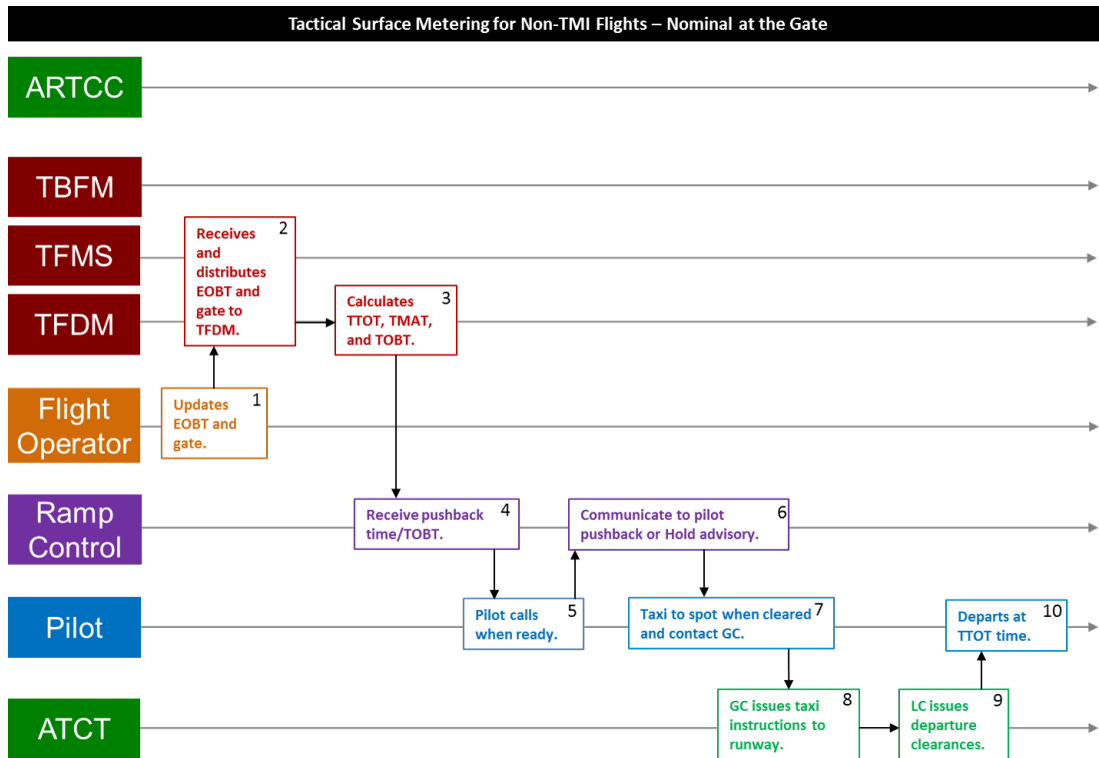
Tactical Surface Metering for Non-TMI Flights – Nominal at the Gate

ARTCC

TBFM

TFMS

TFDM

Flight Operator

Ramp Control

Pilot

ATCT

Updates EOBT and gate. 1

Receives and distributes EOBT and gate to TFDM. 2

Calculates TTOT, TMAT, and TOBT. 3

Receive pushback time/TOBT. 4

Pilot calls when ready. 5

Communicate to pilot pushback or Hold advisory. 6

Taxi to spot when cleared and contact GC. 7

GC issues taxi instructions to runway. 8

LC issues departure clearances. 9

Departs at TTOT time. 10